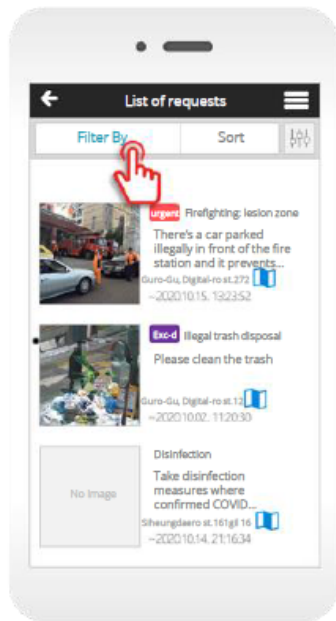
List of requests

Filter By

Sort

urgent Firefighting: lesion zone

There's a car parked illegally in front of the fire station and it prevents...

Guro-Gu, Digital-ro st.272

~2020.10.15. 13:23:52

Exc-d Illegal trash disposal

Please clean the trash

Guro-Gu, Digital-ro st.12

~2020.10.02. 11:20:30

No Image

Disinfection

Take disinfection measures where confirmed COVID...

Siheungdaero st.161gil 16

~2020.10.14. 21:16:34